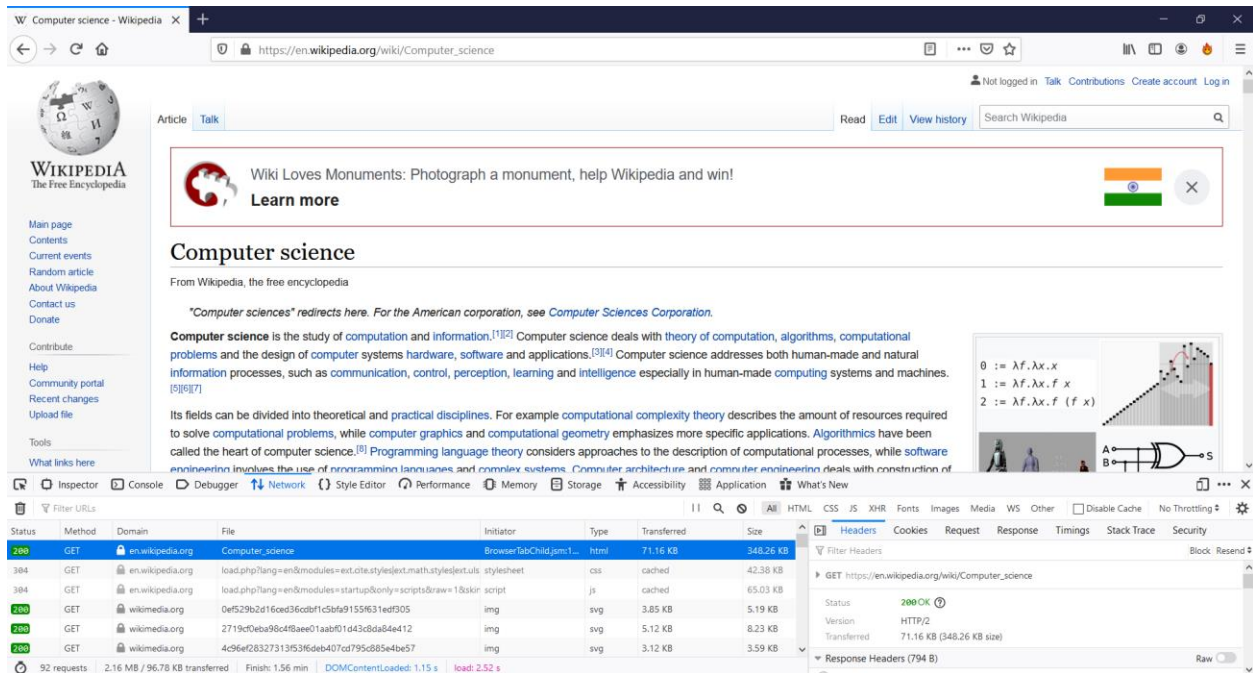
W Computer science - Wikipedia ×  +

https://en.wikipedia.org/wiki/Computer_science

Not logged in Talk Contributions Create account Log in

WIKIPEDIA
The Free Encyclopedia

Article Talk

Read Edit View history Search Wikipedia

Wiki Loves Monuments: Photograph a monument, help Wikipedia and win!
Learn more

Main page
Contents
Current events
Random article
About Wikipedia
Contact us
Donate

Contribute
Help
Community portal
Recent changes
Upload file

Tools
What links here

Computer science

From Wikipedia, the free encyclopedia

"Computer sciences" redirects here. For the American corporation, see Computer Sciences Corporation.

Computer science is the study of computation and information.[1][2] Computer science deals with theory of computation, algorithms, computational problems and the design of computer systems hardware, software and applications.[3][4] Computer science addresses both human-made and natural information processes, such as communication, control, perception, learning and intelligence especially in human-made computing systems and machines.[5][6][7]

Its fields can be divided into theoretical and practical disciplines. For example computational complexity theory describes the amount of resources required to solve computational problems, while computer graphics and computational geometry emphasizes more specific applications. Algorithmics have been called the heart of computer science.[8] Programming language theory considers approaches to the description of computational processes, while software engineering involves the use of programming languages and complex systems. Computer architecture and computer engineering deals with construction of

$0 := \lambda f.\lambda x.x$
$1 := \lambda f.\lambda x.f\ x$
$2 := \lambda f.\lambda x.f\ (f\ x)$

A B S

Inspector Console Debugger Network Style Editor Performance Memory Storage Accessibility Application What's New

Filter URLs

All HTML CSS JS XHR Fonts Images Media WS Other Disable Cache No Throttling

| Status | Method | Domain | File | Initiator | Type | Transferred | Size |
|---|---|---|---|---|---|---|---|
| 200 | GET | en.wikipedia.org | Computer_science | BrowserTabChild.jsm:1... | html | 71.16 KB | 348.26 KB |
| 304 | GET | en.wikipedia.org | load.php?lang=en&modules=ext.cite.styles|ext.math.styles|ext.uls | stylesheet | css | cached | 42.38 KB |
| 304 | GET | en.wikipedia.org | load.php?lang=en&modules=startup&only=scripts&raw=1&skir | script | js | cached | 65.03 KB |
| 200 | GET | wikimedia.org | 0ef529b2d16ced36cdbf1c5bfa9155f631edf305 | img | svg | 3.85 KB | 5.19 KB |
| 200 | GET | wikimedia.org | 2719cf0eba98c4f8aee01aabf01d43c8da84e412 | img | svg | 5.12 KB | 8.23 KB |
| 200 | GET | wikimedia.org | 4c96ef28327313f53f6deb407cd795c885e4be57 | img | svg | 3.12 KB | 3.59 KB |

92 requests | 2.16 MB / 96.78 KB transferred | Finish: 1.56 min | DOMContentLoaded: 1.15 s | load: 2.52 s

Headers Cookies Request Response Timings Stack Trace Security

Filter Headers

Block Resend

GET https://en.wikipedia.org/wiki/Computer_science

Status 200 OK
Version HTTP/2
Transferred 71.16 KB (348.26 KB size)

Response Headers (794 B)

Raw